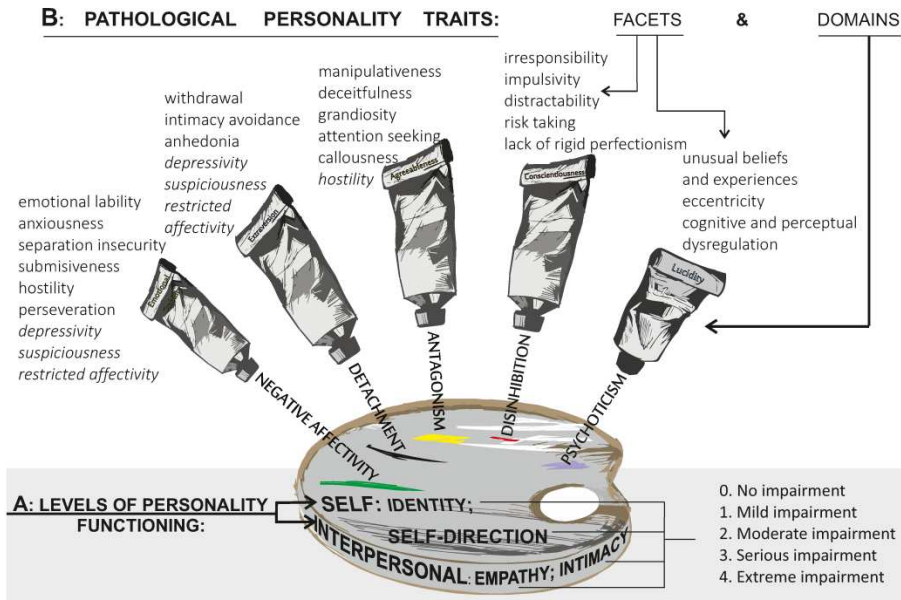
B: PATHOLOGICAL PERSONALITY TRAITS: FACETS & DOMAINS

emotional lability
anxiousness
separation insecurity
submisiveness
hostility
perseveration
*depressivity*
*suspiciousness*
*restricted affectivity*

Emotional

NEGATIVE AFFECTIVITY

withdrawal
intimacy avoidance
anhedonia
*depressivity*
*suspiciousness*
*restricted affectivity*

Extraversion

DETACHMENT

manipulativeness
deceitfulness
grandiosity
attention seeking
callousness
*hostility*

Agreeableness

ANTAGONISM

irresponsibility
impulsivity
distractability
risk taking
lack of rigid perfectionism

Conscientiousness

DISINHIBITION

unusual beliefs and experiences
eccentricity
cognitive and perceptual dysregulation

Lucidity

PSYCHOTICISM

A: LEVELS OF PERSONALITY FUNCTIONING:

SELF: IDENTITY;
SELF-DIRECTION
INTERPERSONAL: EMPATHY; INTIMACY

0. No impairment
1. Mild impairment
2. Moderate impairment
3. Serious impairment
4. Extreme impairment